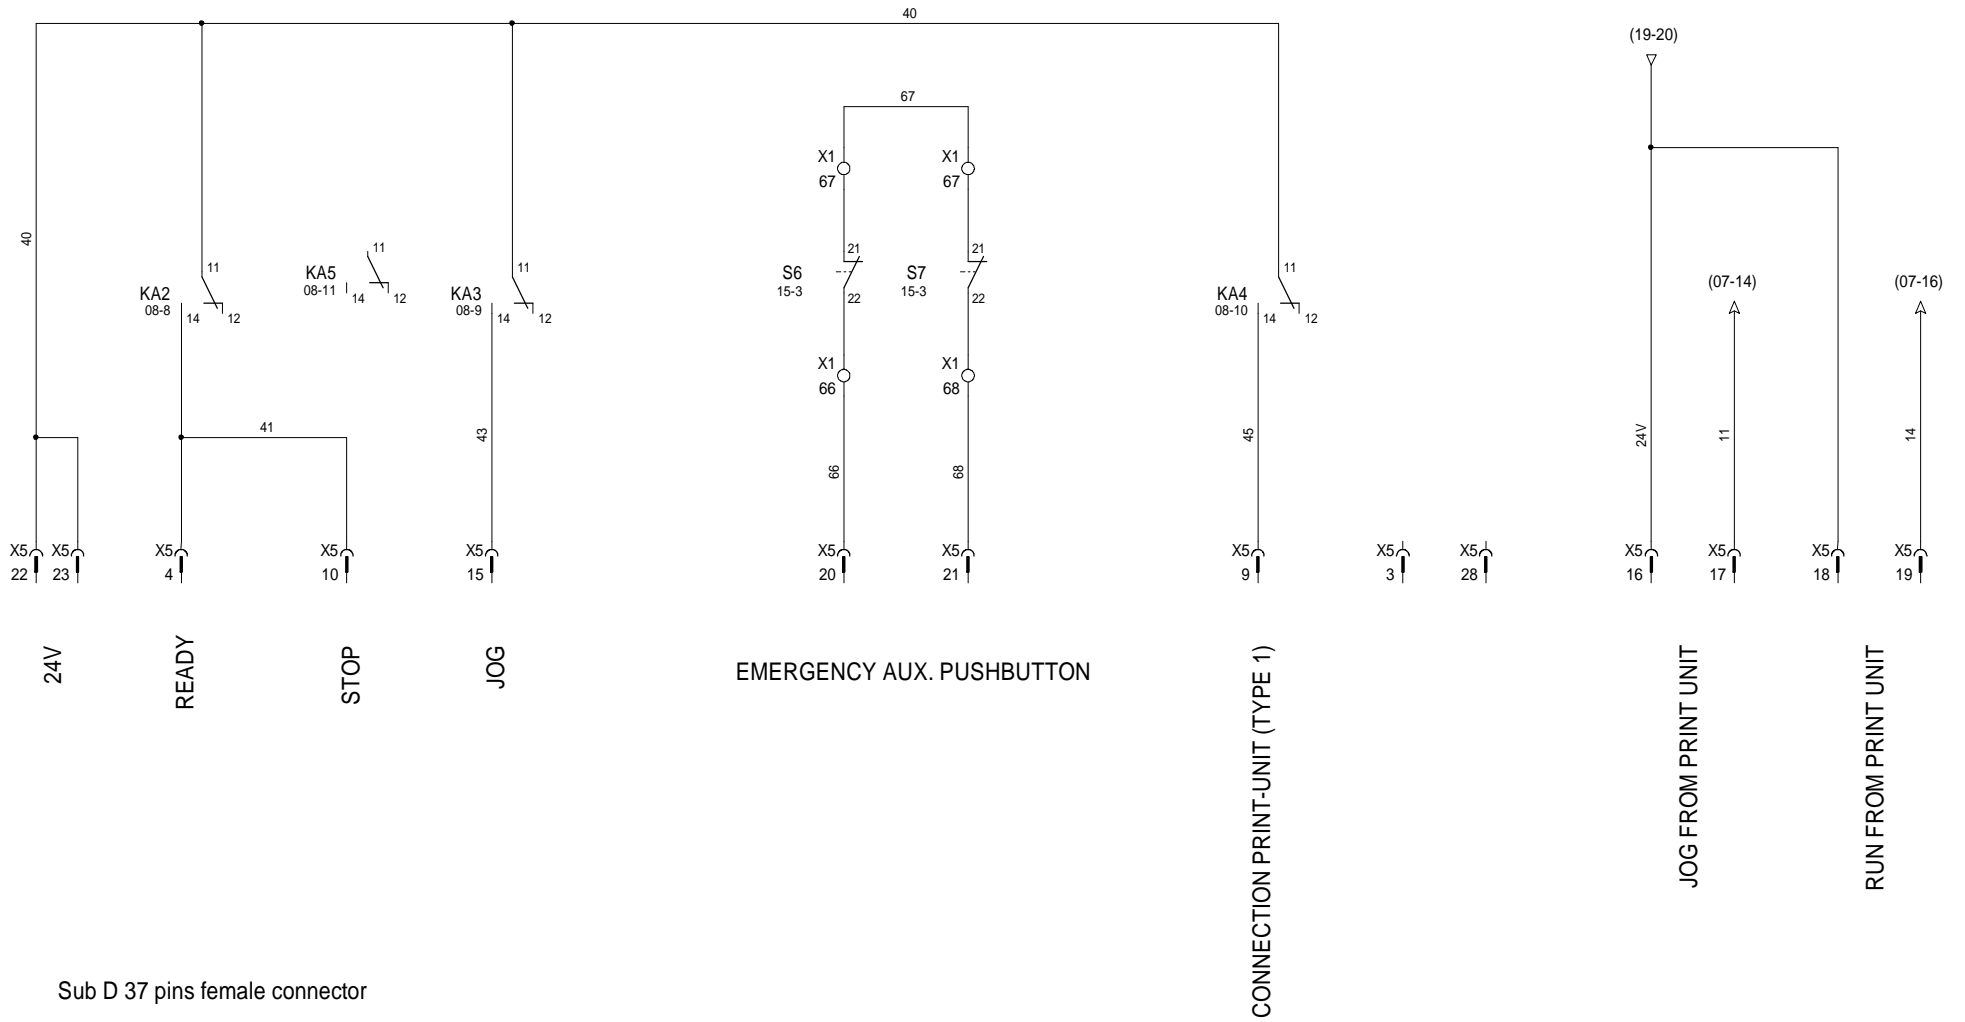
40

(19-20)

67

X1
67

X1
67

40

11
KA5
08-11
14
12

KA2
08-8
11
14
12

KA3
08-9
11
14
12

S6
15-3
21
22

S7
15-3
21
22

KA4
08-10
11
14
12

(07-14)

(07-16)

X1
66

X1
68

41

43

66

68

45

24V

11

14

X5
22

X5
23

X5
4

X5
10

X5
15

X5
20

X5
21

X5
9

X5
3

X5
28

X5
16

X5
17

X5
18

X5
19

24V

READY

STOP

JOG

EMERGENCY AUX. PUSHBUTTON

CONNECTION PRINT-UNIT (TYPE 1)

JOG FROM PRINT UNIT

RUN FROM PRINT UNIT

Sub D 37 pins female connector